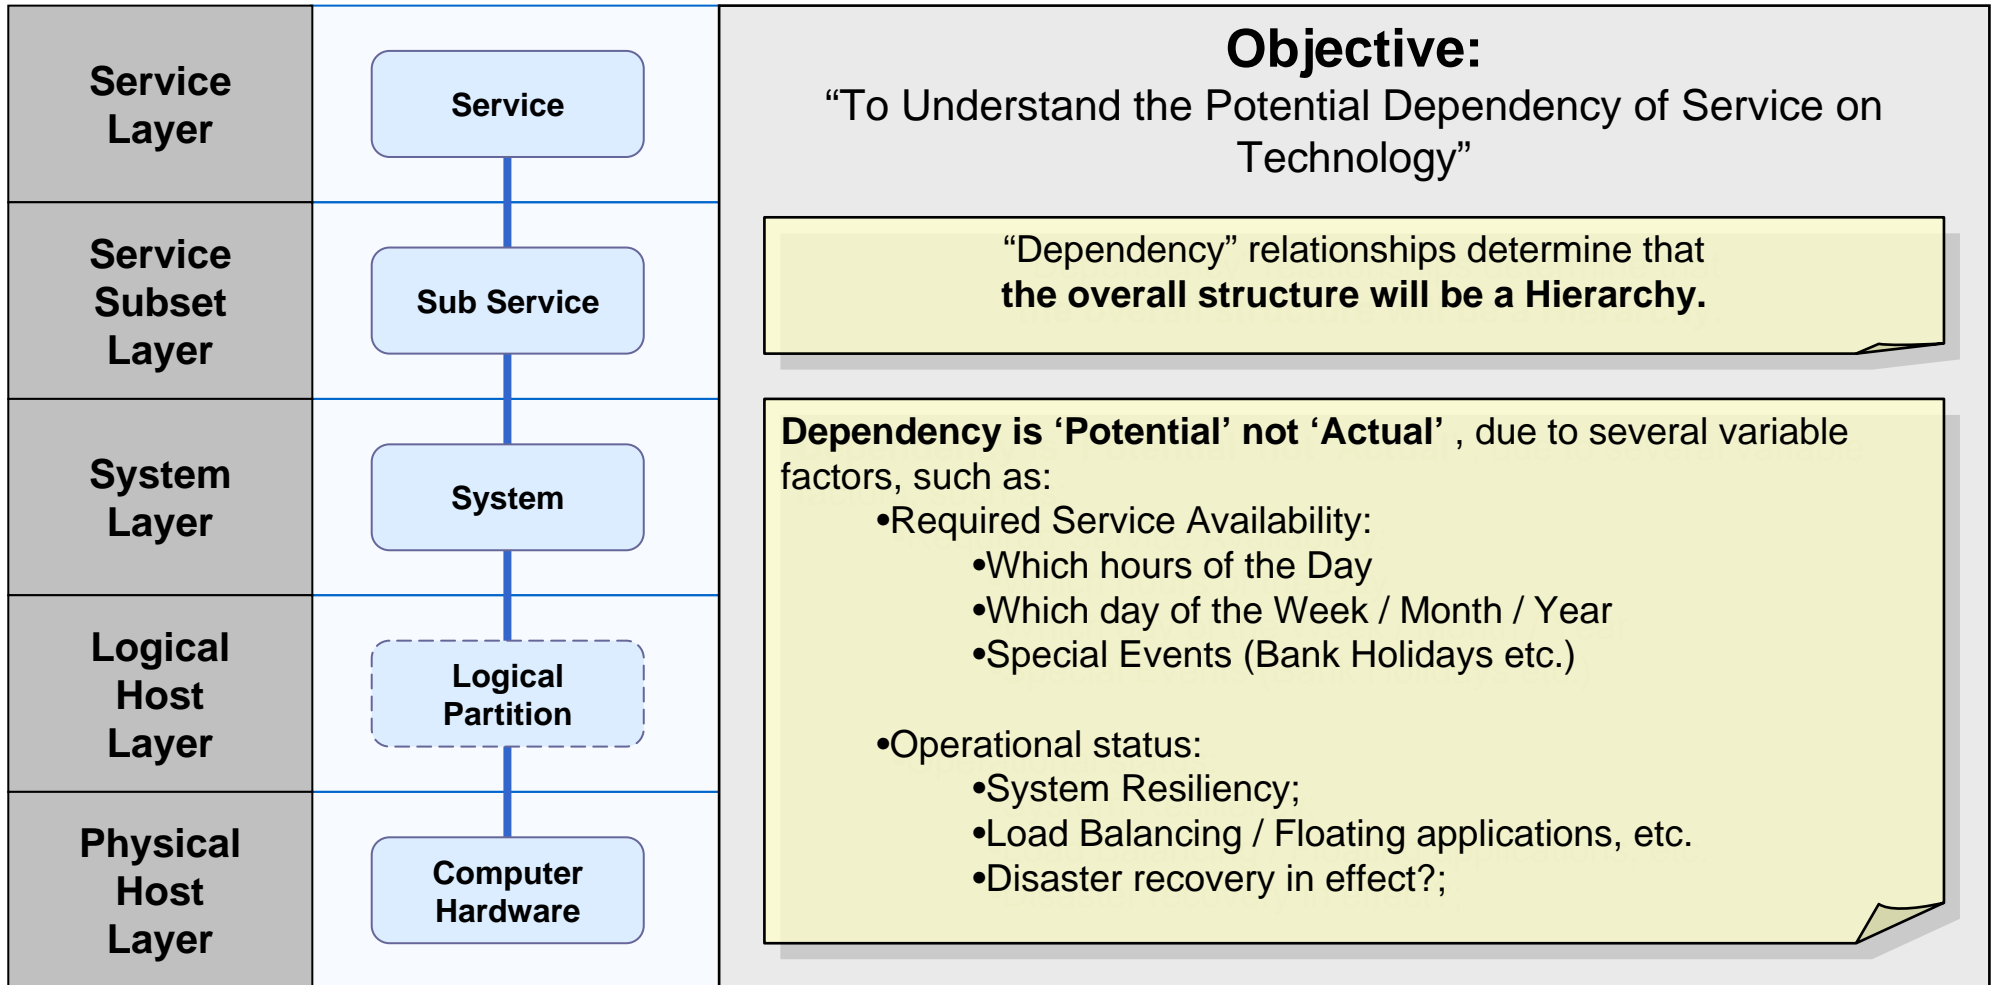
Service Layer

Service

Service Subset Layer

Sub Service

System Layer

System

Logical Host Layer

Logical Partition

Physical Host Layer

Computer Hardware

Objective:
“To Understand the Potential Dependency of Service on Technology”

“Dependency” relationships determine that
the overall structure will be a Hierarchy.

Dependency is ‘Potential’ not ‘Actual’ , due to several variable factors, such as:
•Required Service Availability:
•Which hours of the Day
•Which day of the Week / Month / Year
•Special Events (Bank Holidays etc.)

•Operational status:
•System Resiliency;
•Load Balancing / Floating applications, etc.
•Disaster recovery in effect?;